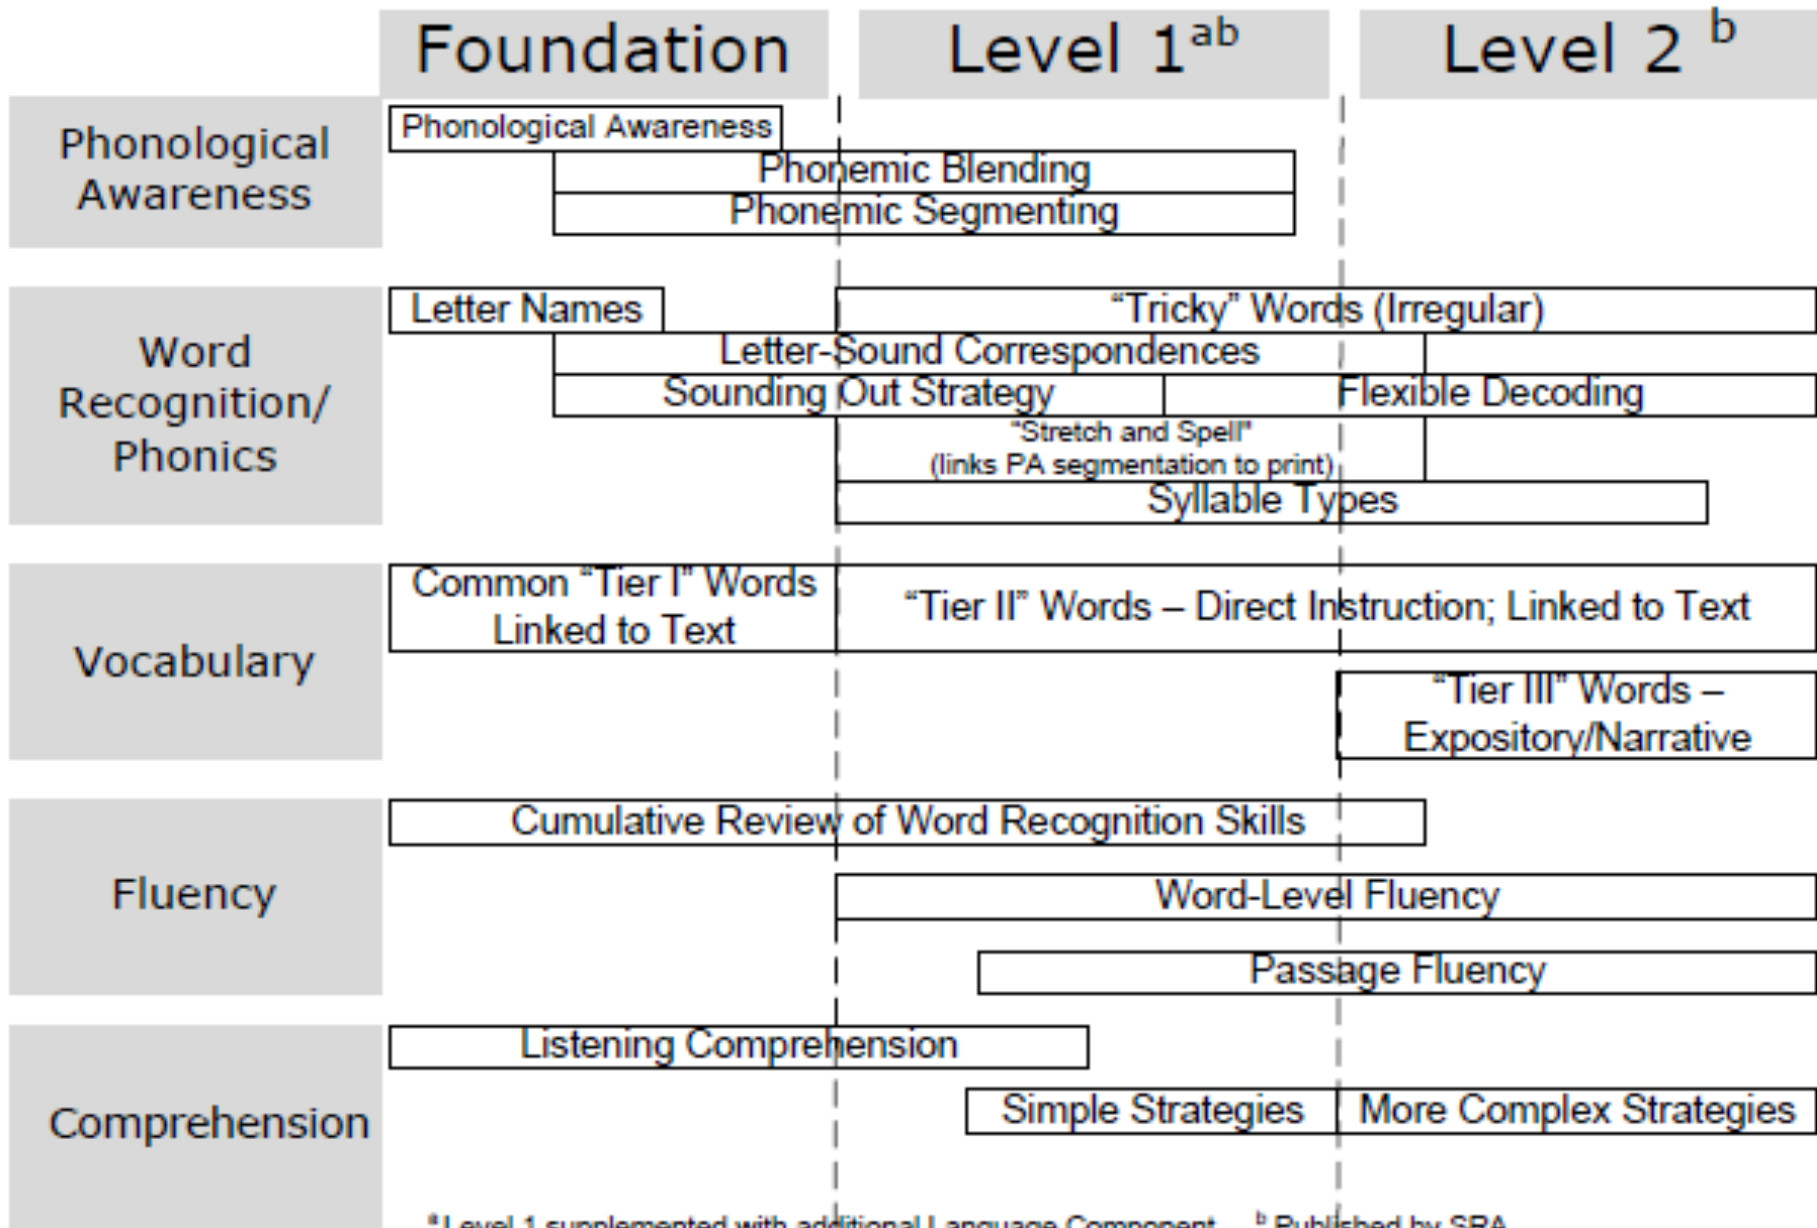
| | Foundation | Level $1^{ab}$ | Level 2 $^{b}$ |
|---|---|---|---|

Phonological Awareness
Phonological Awareness
Phonemic Blending
Phonemic Segmenting

Word Recognition/ Phonics
Letter Names
"Tricky" Words (Irregular)
Letter-Sound Correspondences
Sounding Out Strategy
Flexible Decoding
"Stretch and Spell" (links PA segmentation to print)
Syllable Types

Vocabulary
Common "Tier I" Words Linked to Text
"Tier II" Words – Direct Instruction; Linked to Text
"Tier III" Words – Expository/Narrative

Fluency
Cumulative Review of Word Recognition Skills
Word-Level Fluency
Passage Fluency

Comprehension
Listening Comprehension
Simple Strategies
More Complex Strategies

$^a$Level 1 supplemented with additional Language Component $^b$ Published by SRA